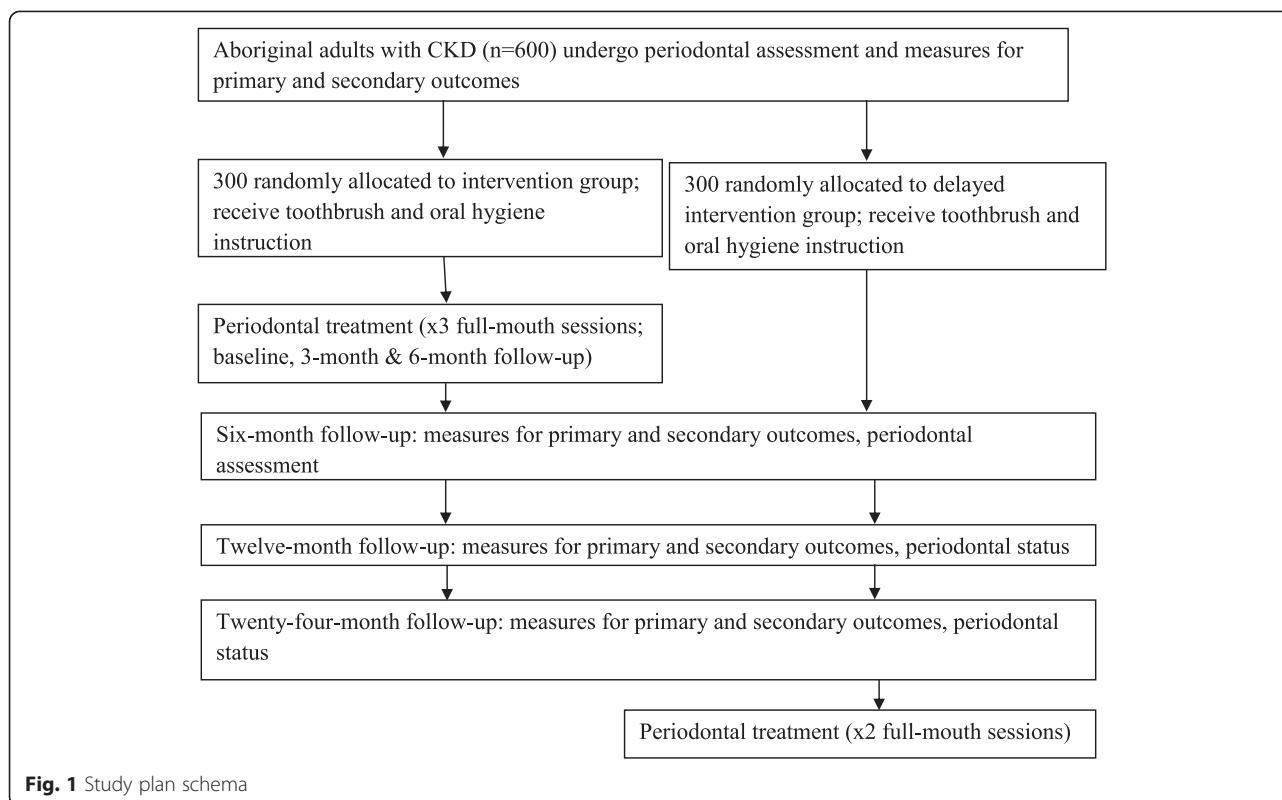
Aboriginal adults with CKD (n=600) undergo periodontal assessment and measures for primary and secondary outcomes

300 randomly allocated to intervention group; receive toothbrush and oral hygiene instruction

300 randomly allocated to delayed intervention group; receive toothbrush and oral hygiene instruction

Periodontal treatment (x3 full-mouth sessions; baseline, 3-month & 6-month follow-up)

Six-month follow-up: measures for primary and secondary outcomes, periodontal assessment

Twelve-month follow-up: measures for primary and secondary outcomes, periodontal status

Twenty-four-month follow-up: measures for primary and secondary outcomes, periodontal status

Periodontal treatment (x2 full-mouth sessions)

Fig. 1 Study plan schema